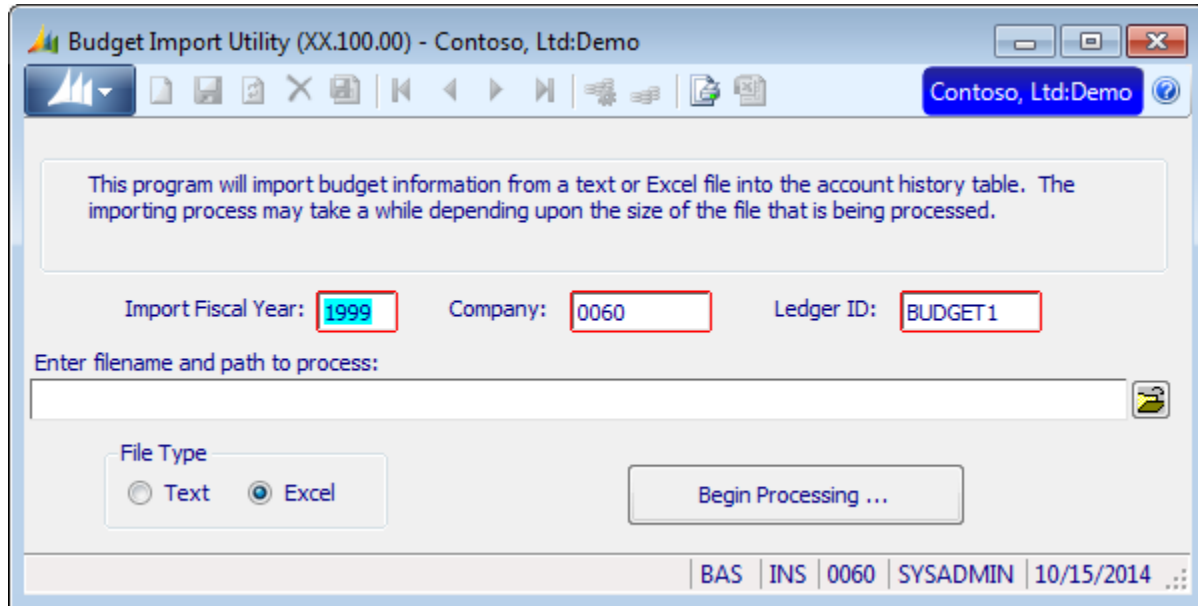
Budget Import Utility (XX.100.00) - Contoso, Ltd:Demo

Contoso, Ltd:Demo

This program will import budget information from a text or Excel file into the account history table. The importing process may take a while depending upon the size of the file that is being processed.

Import Fiscal Year: 1999 Company: 0060 Ledger ID: BUDGET1

Enter filename and path to process:

File Type
Text Excel

Begin Processing ...

BAS | INS | 0060 | SYSADMIN | 10/15/2014